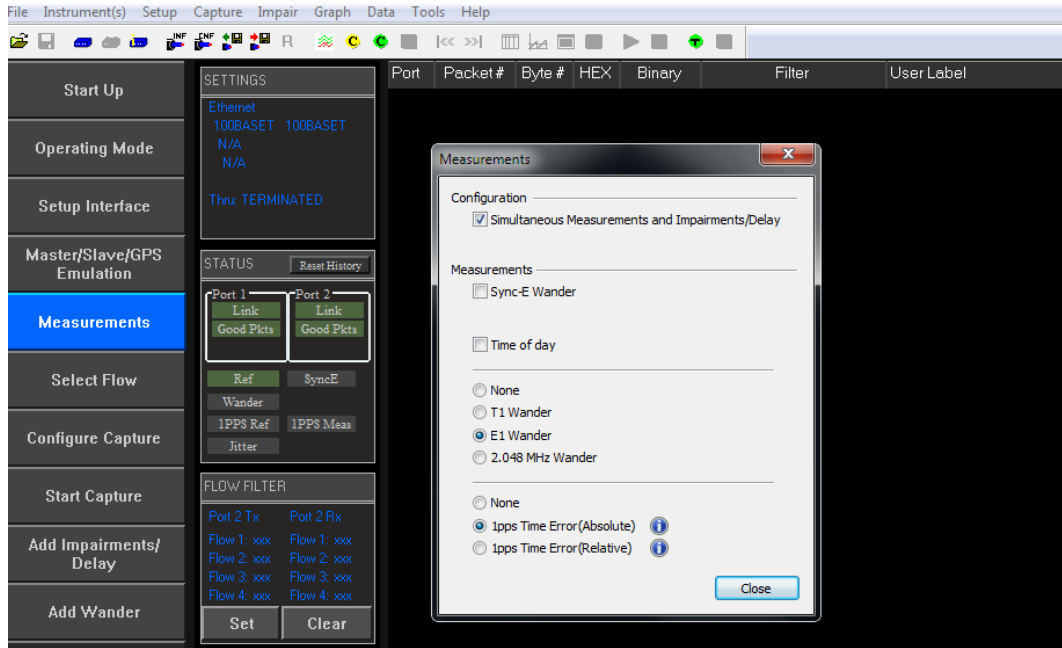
File Instrument(s) Setup Capture Impair Graph Data Tools Help

R

Start Up

Operating Mode

Setup Interface

Master/Slave/GPS Emulation

Measurements

Select Flow

Configure Capture

Start Capture

Add Impairments/ Delay

Add Wander

SETTINGS

Ethernet
100BASET 100BASET
N/A
N/A

Thru: TERMINATED

STATUS Reset History

Port 1
Link
Good Pkts

Port 2
Link
Good Pkts

Ref SyncE
Wander
1PPS Ref 1PPS Meas
Jitter

FLOW FILTER

Port 2 Tx
Flow 1: xxx
Flow 2: xxx
Flow 3: xxx
Flow 4: xxx

Port 2 Rx
Flow 1: xxx
Flow 2: xxx
Flow 3: xxx
Flow 4: xxx

Set Clear

| Port | Packet # | Byte # | HEX | Binary | Filter | User Label |
|---|---|---|---|---|---|---|

Measurements

Configuration
Simultaneous Measurements and Impairments/Delay

Measurements
Sync-E Wander

Time of day

None
T1 Wander
E1 Wander
2.048 MHz Wander

None
1pps Time Error(Absolute)
1pps Time Error(Relative)

Close